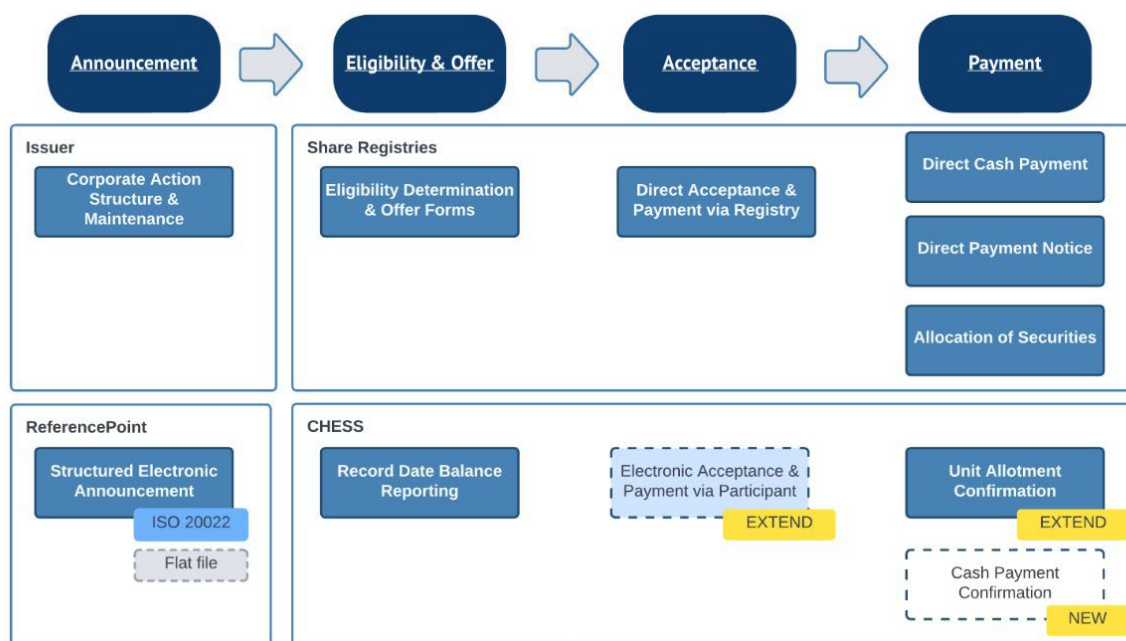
Announcement

Eligibility & Offer

Acceptance

Payment

Issuer

Corporate Action Structure & Maintenance

Share Registries

Eligibility Determination & Offer Forms

Direct Acceptance & Payment via Registry

Direct Cash Payment

Direct Payment Notice

Allocation of Securities

ReferencePoint

Structured Electronic Announcement

ISO 20022

Flat file

CHESS

Record Date Balance Reporting

Electronic Acceptance & Payment via Participant

EXTEND

Unit Allotment Confirmation

EXTEND

Cash Payment Confirmation

NEW